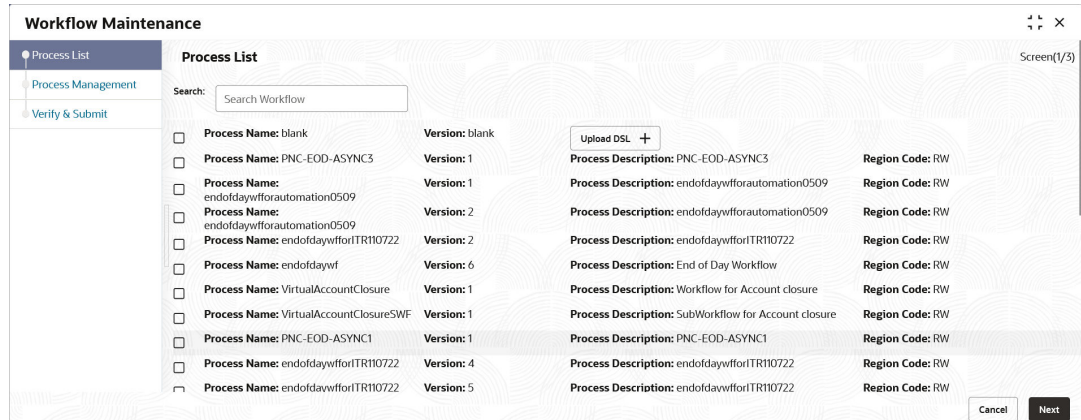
Workflow Maintenance

Process List
Process Management
Verify & Submit

Process List
Screen(1/3)

Search: Search Workflow

| Process Name: blank | Version: blank | Upload DSL + | |
|---|---|---|---|
| Process Name: PNC-EOD-ASYNC3 | Version: 1 | Process Description: PNC-EOD-ASYNC3 | Region Code: RW |
| Process Name: endofdaywfforautomation0509 | Version: 1 | Process Description: endofdaywfforautomation0509 | Region Code: RW |
| Process Name: endofdaywfforautomation0509 | Version: 2 | Process Description: endofdaywfforautomation0509 | Region Code: RW |
| Process Name: endofdaywfforITR110722 | Version: 2 | Process Description: endofdaywfforITR110722 | Region Code: RW |
| Process Name: endofdaywf | Version: 6 | Process Description: End of Day Workflow | Region Code: RW |
| Process Name: VirtualAccountClosure | Version: 1 | Process Description: Workflow for Account closure | Region Code: RW |
| Process Name: VirtualAccountClosureSWF | Version: 1 | Process Description: SubWorkflow for Account closure | Region Code: RW |
| Process Name: PNC-EOD-ASYNC1 | Version: 1 | Process Description: PNC-EOD-ASYNC1 | Region Code: RW |
| Process Name: endofdaywfforITR110722 | Version: 4 | Process Description: endofdaywfforITR110722 | Region Code: RW |
| Process Name: endofdaywfforITR110722 | Version: 5 | Process Description: endofdaywfforITR110722 | Region Code: RW |

Cancel Next